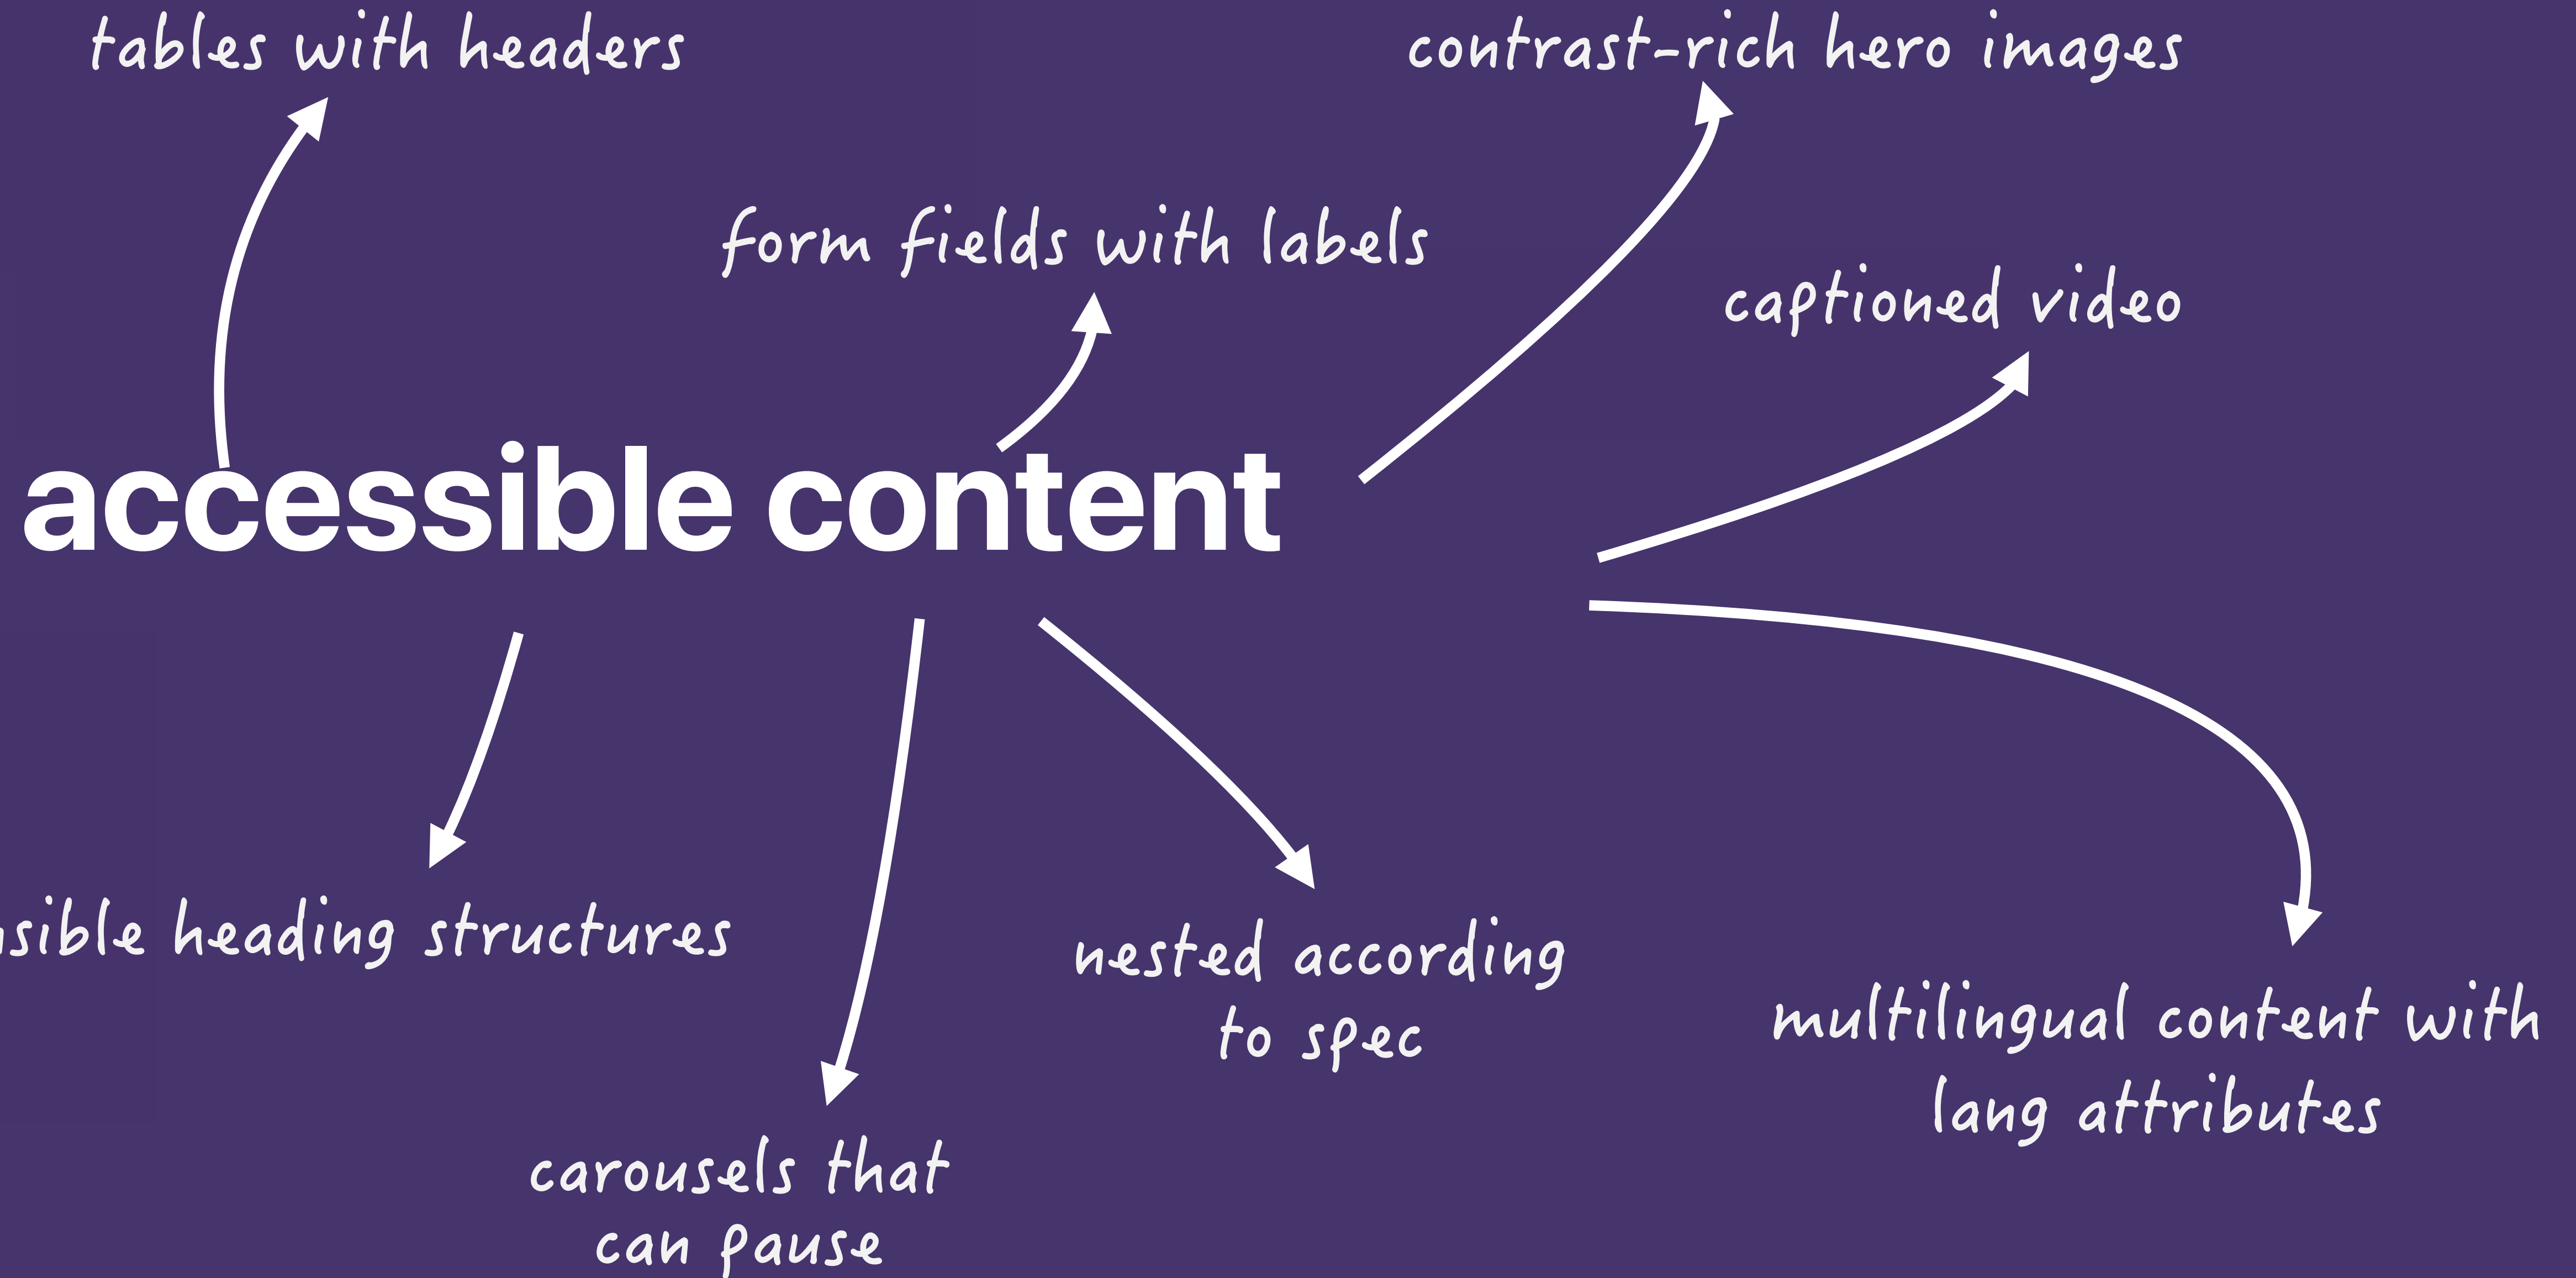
tables with headers

contrast-rich hero images

form fields with labels

captioned video

accessible content

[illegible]sible heading structures

nested according to spec

multilingual content with lang attributes

carousels that can pause